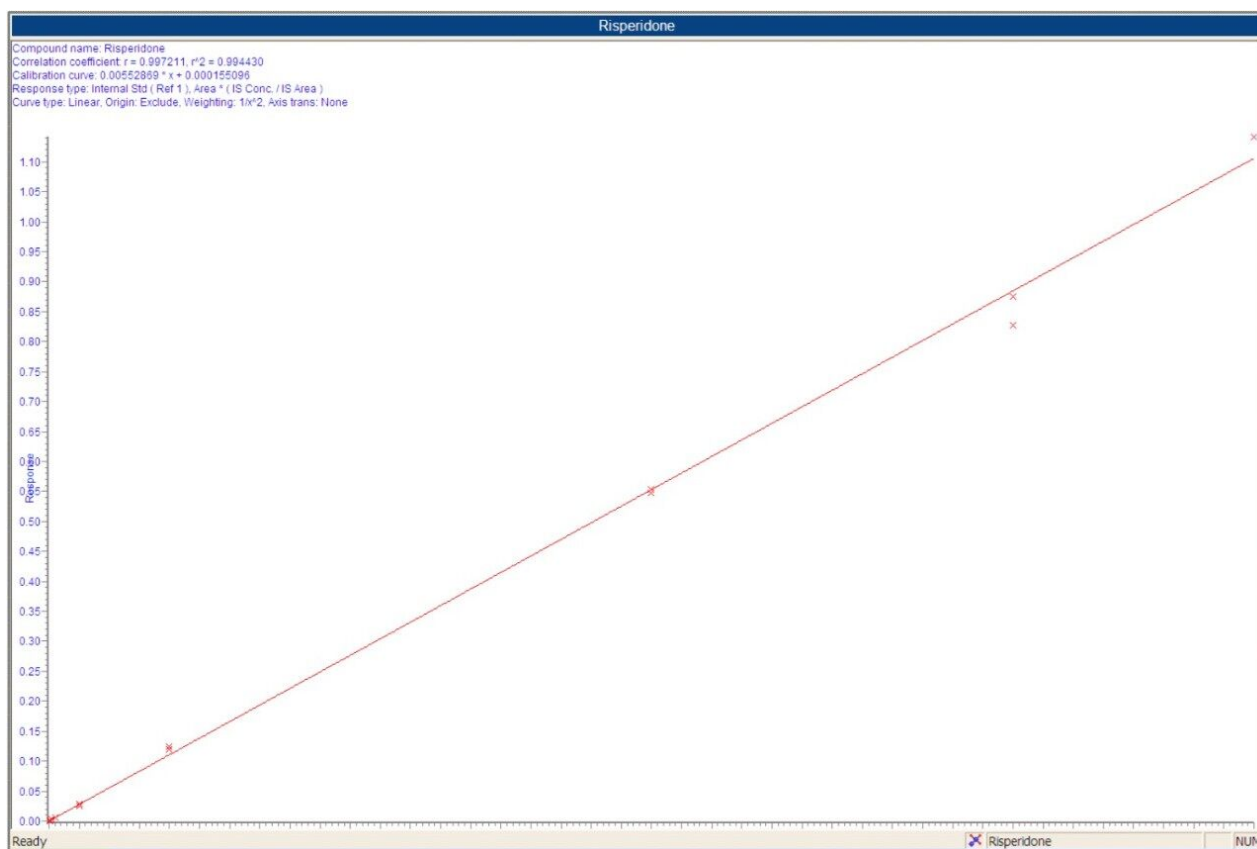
Risperidone

Compound name: Risperidone
Correlation coefficient: r = 0.997211, r^2 = 0.994430
Calibration curve: 0.00552869 * x + 0.000155096
Response type: Internal Std ( Ref 1 ), Area * ( IS Conc. / IS Area )
Curve type: Linear, Origin: Exclude, Weighting: 1/x^2, Axis trans: None

Response

1.10
1.05
1.00
0.95
0.90
0.85
0.80
0.75
0.70
0.65
0.60
0.55
0.50
0.45
0.40
0.35
0.30
0.25
0.20
0.15
0.10
0.05
0.00

Ready
Risperidone
NUM